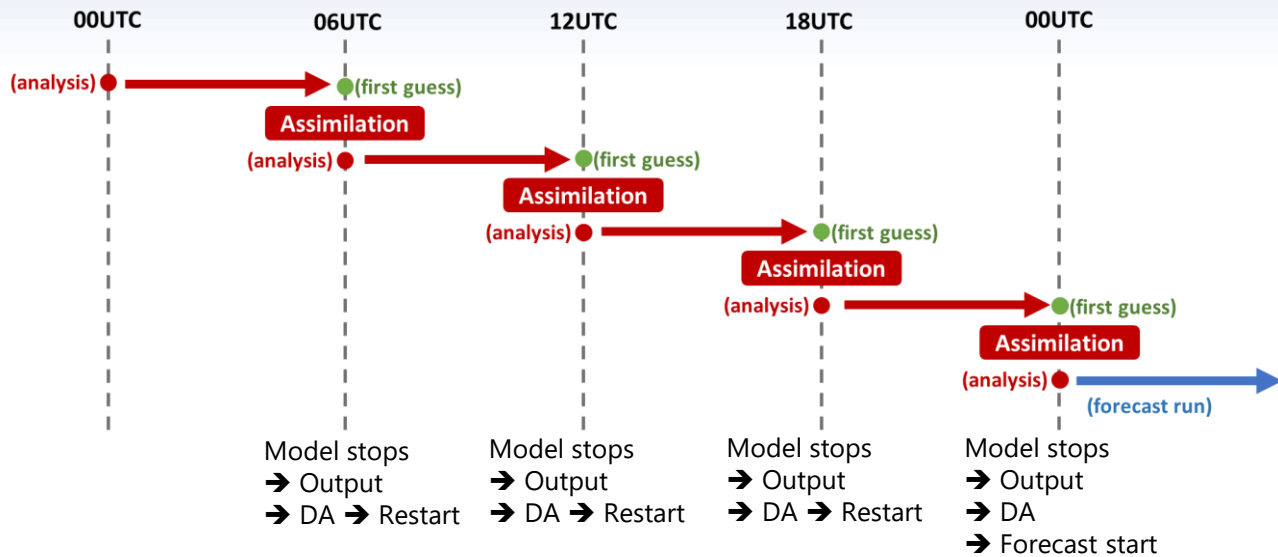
00UTC 06UTC 12UTC 18UTC 00UTC

(analysis) (first guess)

Assimilation

(analysis) (first guess)

Assimilation

(analysis) (first guess)

Assimilation

(analysis) (first guess)

Assimilation

(analysis) (forecast run)

Model stops
➔ Output
➔ DA ➔ Restart

Model stops
➔ Output
➔ DA ➔ Restart

Model stops
➔ Output
➔ DA ➔ Restart

Model stops
➔ Output
➔ DA
➔ Forecast start